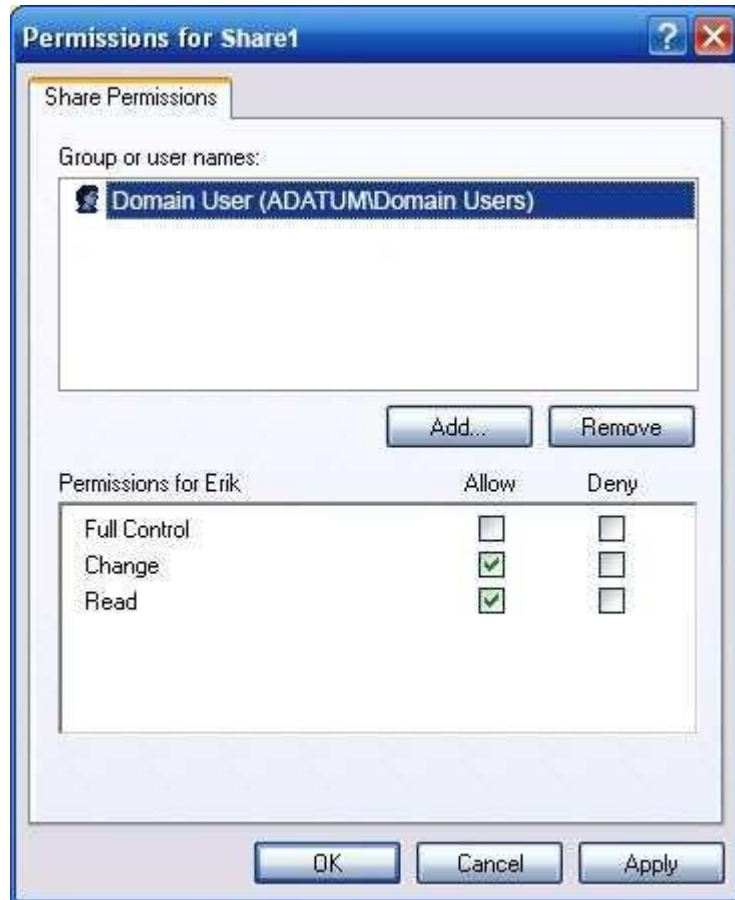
Permissions for Share1

Share Permissions

Group or user names:

Domain User (ADATUM\Domain Users)

Add...

Remove

| Permissions for Erik | Allow | Deny |
|---|---|---|
| Full Control | ☐ | ☐ |
| Change | ☑ | ☐ |
| Read | ☑ | ☐ |

OK

Cancel

Apply